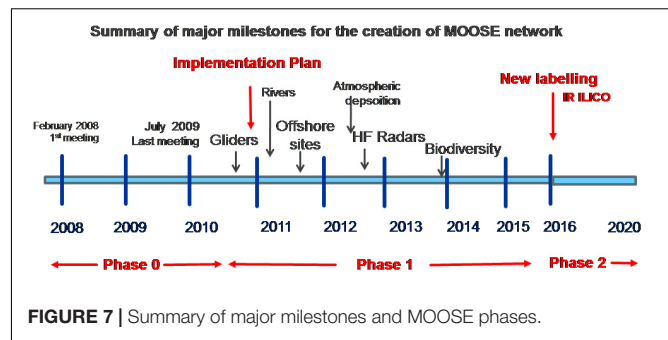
Summary of major milestones for the creation of MOOSE network

Implementation Plan

New labelling

IR ILICO

February 2008
$1^{st}$ meeting

July 2009
Last meeting

Gliders

Rivers

Offshore sites

Atmospheric depsoition

HF Radars

Biodiversity

2008 2009 2010 2011 2012 2013 2014 2015 2016 2020

Phase 0

Phase 1

Phase 2

FIGURE 7 | Summary of major milestones and MOOSE phases.